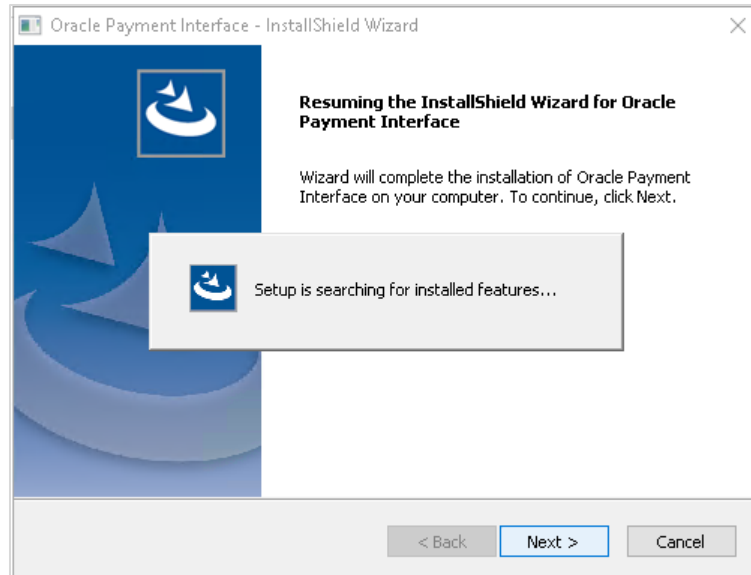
Oracle Payment Interface - InstallShield Wizard

Resuming the InstallShield Wizard for Oracle Payment Interface

Wizard will complete the installation of Oracle Payment Interface on your computer. To continue, click Next.

Setup is searching for installed features...

< Back

Next >

Cancel